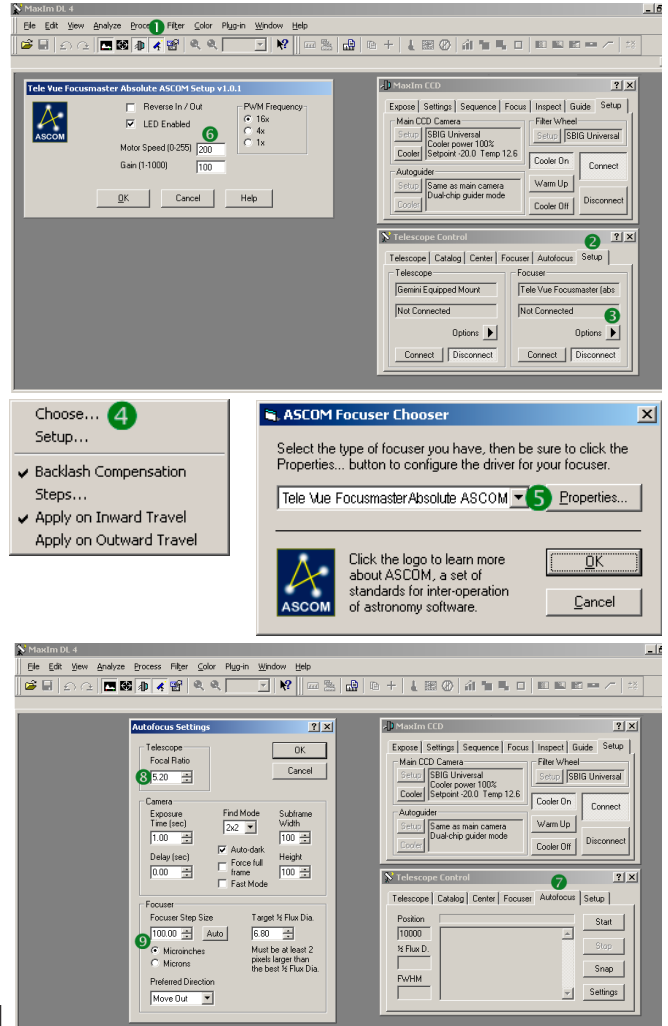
MaxIm DL 4

File Edit View Analyze Process 1 Filter Color Plug-in Window Help

Tele Vue Focusmaster Absolute ASCOM Setup v1.0.1

ASCOM

Reverse In / Out
LED Enabled 6
Motor Speed (0-255) 200
Gain (1-1000) 100

PWM Frequency
16x
4x
1x

OK Cancel Help

MaxIm CCD

Expose Settings Sequence Focus Inspect Guide Setup

Main CCD Camera
Setup SBIG Universal Cooler power 100% Setpoint -20.0 Temp 12.6
Cooler

Filter Wheel
Setup SBIG Universal

Cooler On
Warm Up
Cooler Off
Connect
Disconnect

Autoguider
Setup Same as main camera Dual-chip guider mode
Cooler

Telescope Control 2

Telescope Catalog Center Focuser Autofocus Setup

Telescope
Gemini Equipped Mount
Not Connected
Options
Connect Disconnect

Focuser
Tele Vue Focusmaster (abs
Not Connected 3
Options
Connect Disconnect

Choose... 4
Setup...
Backlash Compensation
Steps...
Apply on Inward Travel
Apply on Outward Travel

ASCOM Focuser Chooser

Select the type of focuser you have, then be sure to click the Properties... button to configure the driver for your focuser.

Tele Vue FocusmasterAbsolute ASCOM 5 Properties...

ASCOM

Click the logo to learn more about ASCOM, a set of standards for inter-operation of astronomy software.

OK
Cancel

MaxIm DL 4

File Edit View Analyze Process Filter Color Plug-in Window Help

Autofocus Settings

Telescope
Focal Ratio
8 5.20

OK
Cancel

Camera
Exposure Time (sec) 1.00
Delay (sec) 0.00
Find Mode 2x2
Auto-dark
Force full frame
Fast Mode
Subframe Width 100
Height 100

Focuser
Focuser Step Size
9 100.00 Auto
Microinches
Microns
Target ½ Flux Dia.
6.80
Must be at least 2 pixels larger than the best ½ Flux Dia.
Preferred Direction
Move Out

MaxIm CCD

Expose Settings Sequence Focus Inspect Guide Setup

Main CCD Camera
Setup SBIG Universal Cooler power 100% Setpoint -20.0 Temp 12.6
Cooler

Filter Wheel
Setup SBIG Universal

Cooler On
Warm Up
Cooler Off
Connect
Disconnect

Autoguider
Setup Same as main camera Dual-chip guider mode
Cooler

Telescope Control 7

Telescope Catalog Center Focuser Autofocus Setup

Position
10000
½ Flux D.
FWHM

Start
Stop
Snap
Settings